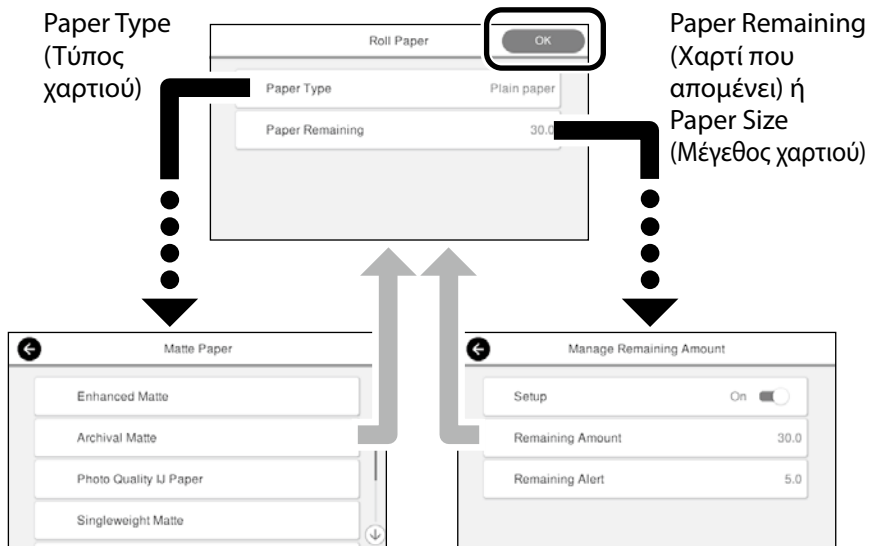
Paper Type (Τύπος χαρτιού)

Roll Paper

OK

Paper Remaining (Χαρτί που απομένει) ή Paper Size (Μέγεθος χαρτιού)

Paper Type Plain paper

Paper Remaining 30.0

Matte Paper

Enhanced Matte

Archival Matte

Photo Quality IJ Paper

Singleweight Matte

Manage Remaining Amount

Setup On

Remaining Amount 30.0

Remaining Alert 5.0